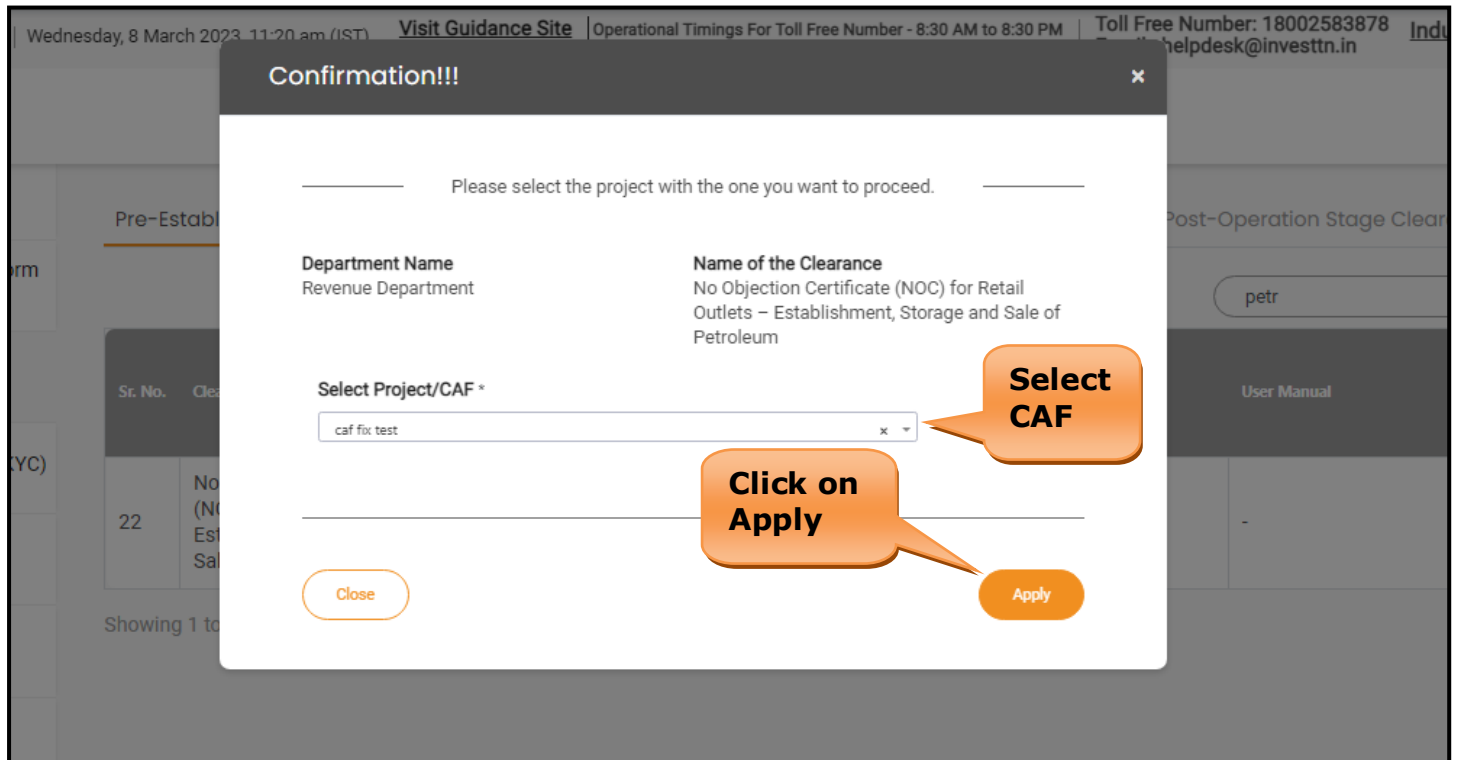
Wednesday, 8 March 2023, 11:20 am (IST) | Visit Guidance Site | Operational Timings For Toll Free Number - 8:30 AM to 8:30 PM | Toll Free Number: 18002583878 E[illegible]helpdesk@investtn.in | Indu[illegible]

Confirmation!!!

×

Please select the project with the one you want to proceed.

Department Name
Revenue Department

Name of the Clearance
No Objection Certificate (NOC) for Retail Outlets – Establishment, Storage and Sale of Petroleum

Select Project/CAF *

caf fix test

Select CAF

Click on Apply

Close

Apply

Pre-Establ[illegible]

Post-Operation Stage Clear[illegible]

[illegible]rm

petr

Sr. No.

Cle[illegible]

User Manual

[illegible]YC)

22

No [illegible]
(N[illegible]
Est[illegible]
Sal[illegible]

-

Showing 1 to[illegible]